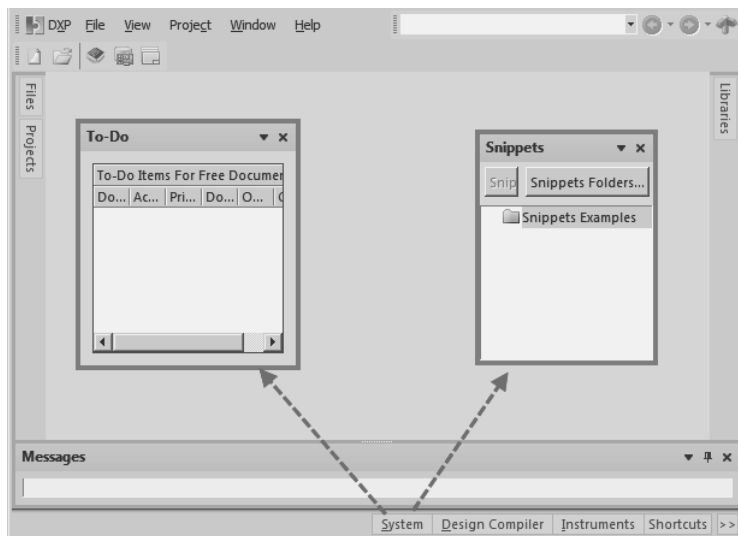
DXP File View Project Window Help

Files Projects

Libraries

To-Do

To-Do Items For Free Documer

| Do... | Ac... | Pri... | Do... | O... | ( |
|---|---|---|---|---|---|

Snippets

Snip Snippets Folders...

Snippets Examples

Messages

System Design Compiler Instruments Shortcuts >>